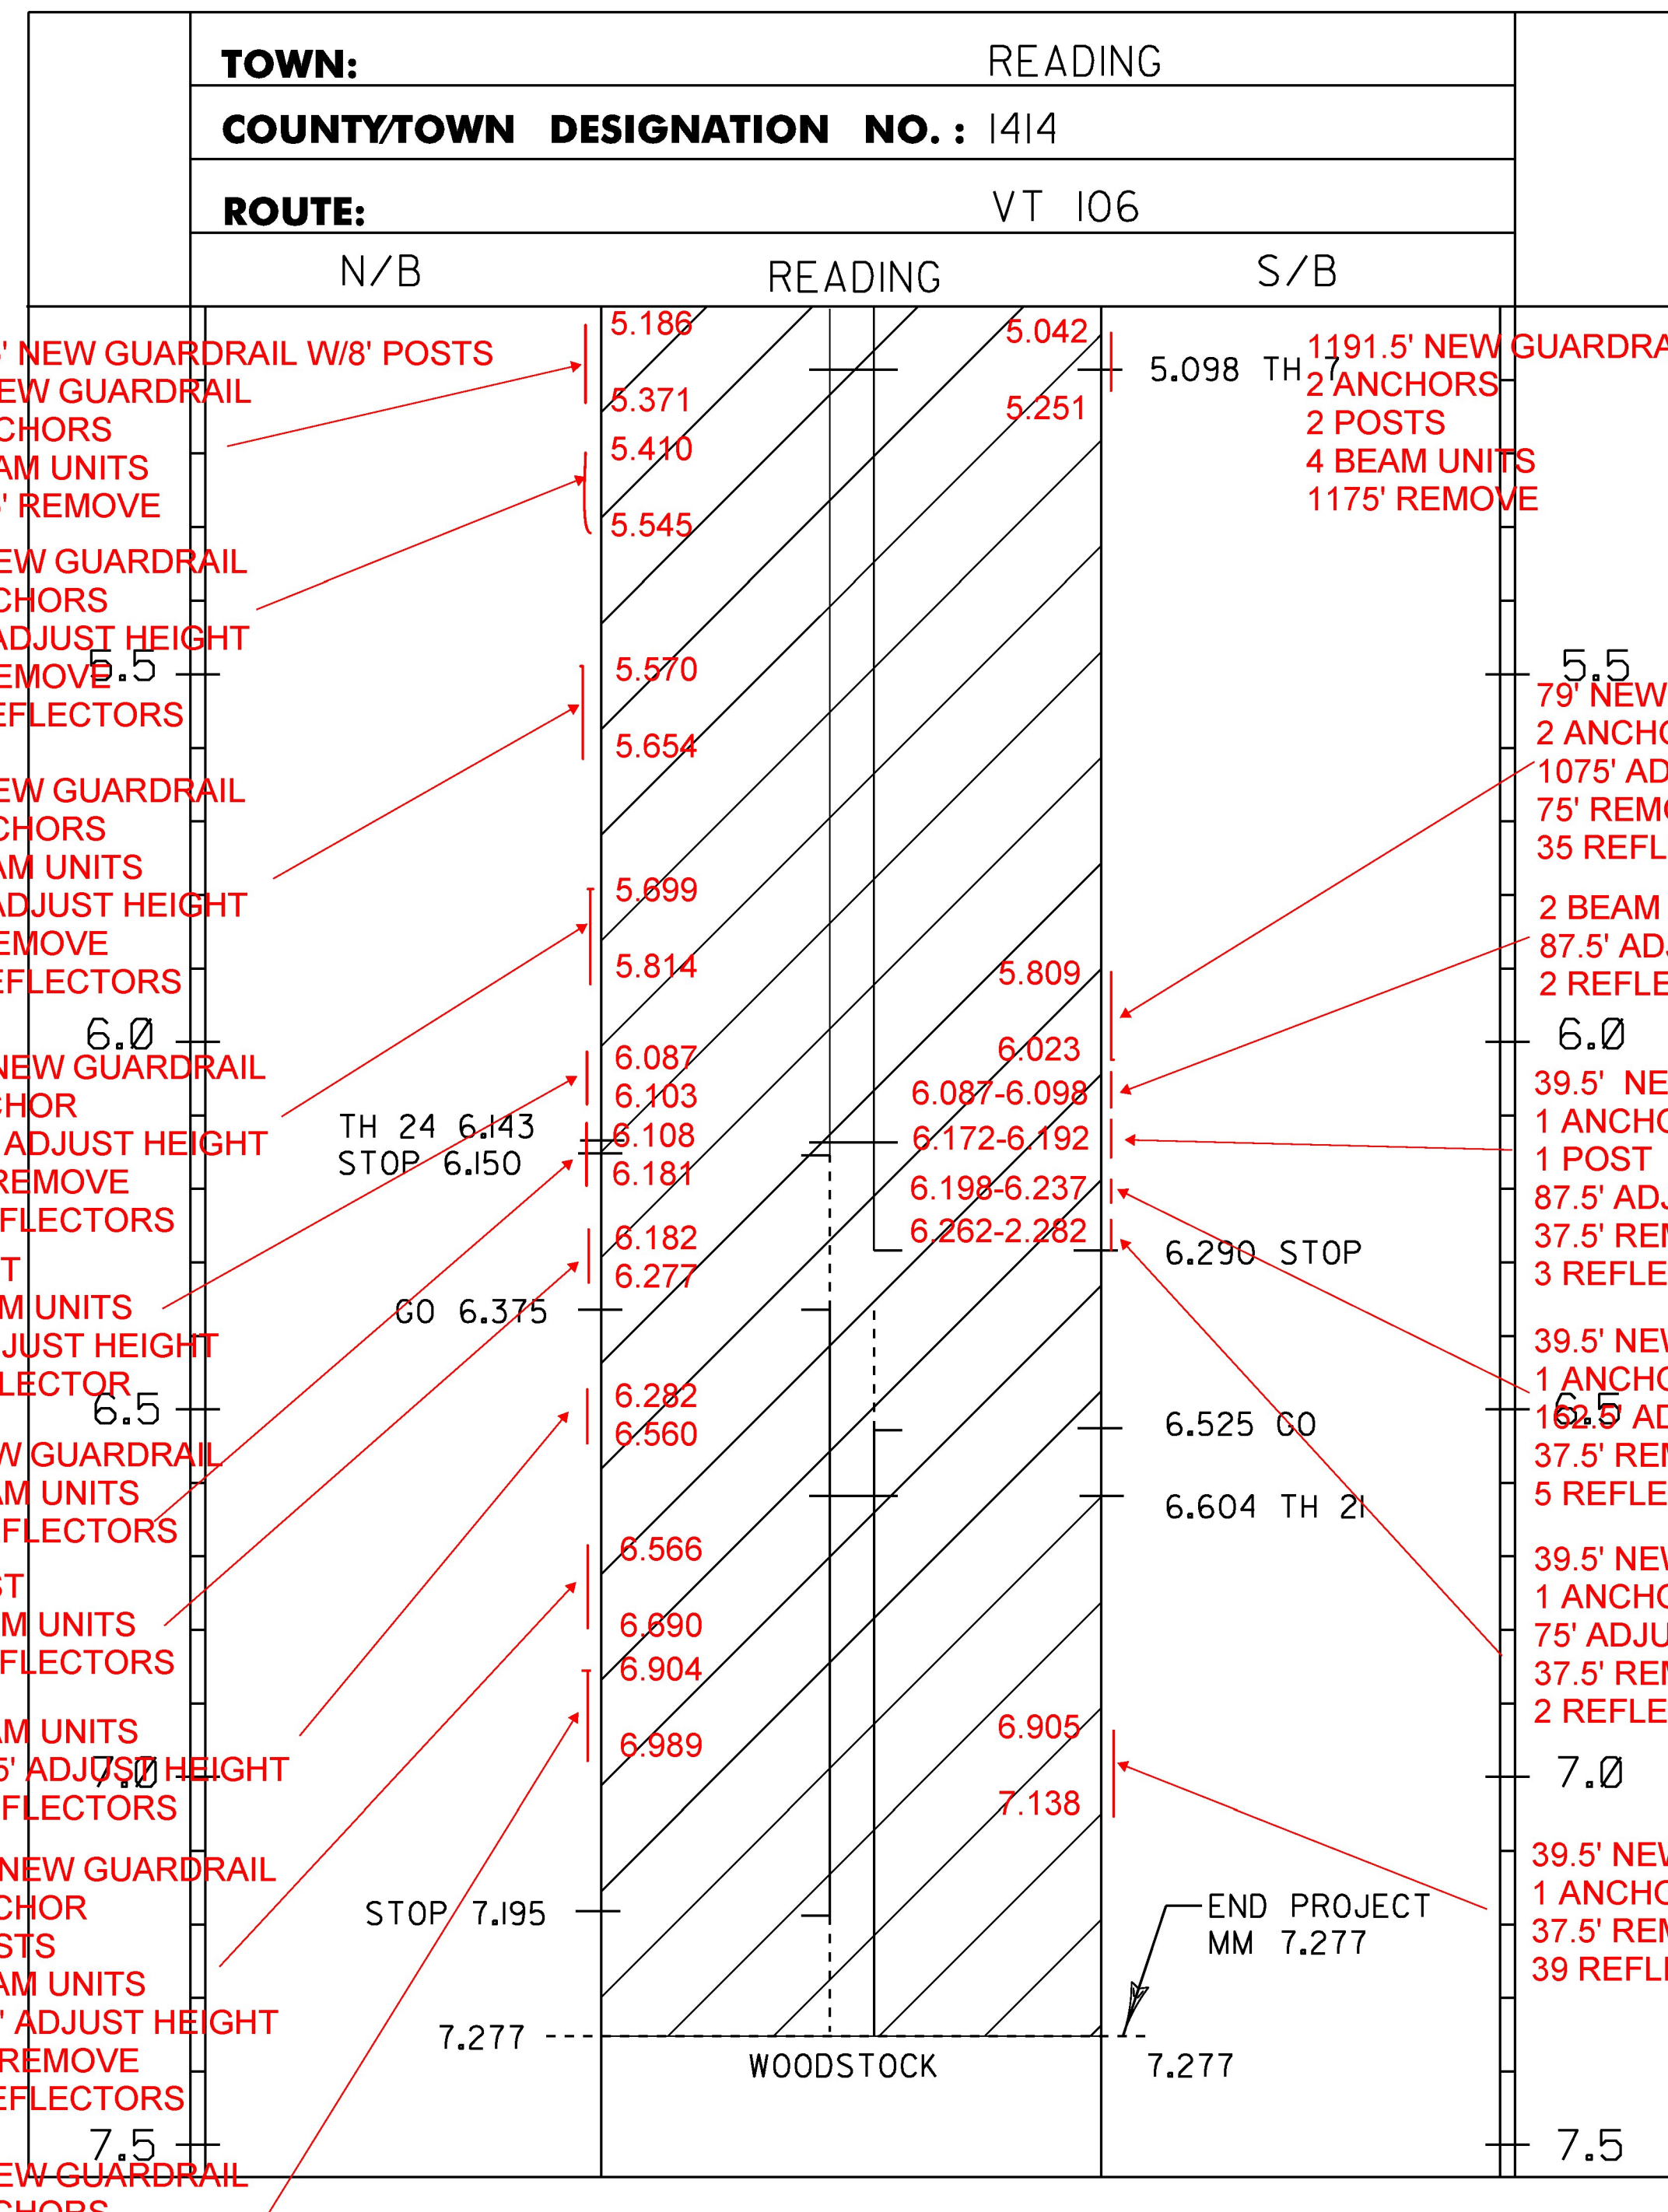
TOWN: READING

COUNTY/TOWN DESIGNATION NO.: 1414

ROUTE: VT 106

N/B READING S/B

' NEW GUARDRAIL W/8' POSTS
EW GUARDRAIL
CHORS
AM UNITS
' REMOVE

EW GUARDRAIL
CHORS
ADJUST HEIGHT
EMOVE
EFLECTORS

EW GUARDRAIL
CHORS
AM UNITS
ADJUST HEIGHT
EMOVE
EFLECTORS

NEW GUARDRAIL
CHOR
ADJUST HEIGHT
REMOVE
FLECTORS

T
M UNITS
JUST HEIGHT
LECTOR

W GUARDRAIL
AM UNITS
FLECTORS

ST
M UNITS
FLECTORS

AM UNITS
5' ADJUST HEIGHT
FLECTORS

NEW GUARDRAIL
CHOR
STS
AM UNITS
' ADJUST HEIGHT
REMOVE
EFLECTORS

EW GUARDRAIL
CHORS

5.5
6.0
6.5
7.0
7.5

5.186
5.371
5.410
5.545
5.570
5.654
5.699
5.814
6.087
6.103
6.108
6.181
6.182
6.277
6.282
6.560
6.566
6.690
6.904
6.989

TH 24 6.143
STOP 6.150
GO 6.375
STOP 7.195
7.277

5.042
5.251
5.098 TH 7
5.809
6.023
6.087-6.098
6.172-6.192
6.198-6.237
6.262-2.282
6.290 STOP
6.525 GO
6.604 TH 21
6.905
7.138

END PROJECT
MM 7.277

WOODSTOCK
7.277

1191.5' NEW GUARDRA
2 ANCHORS
2 POSTS
4 BEAM UNITS
1175' REMOVE

5.5
79' NEW
2 ANCHO
1075' AD
75' REMO
35 REFL

2 BEAM
87.5' AD
2 REFLE

6.0
39.5' NE
1 ANCHO
1 POST
87.5' AD
37.5' REM
3 REFLE

39.5' NEW
1 ANCHO
162.5' AD
6.5
37.5' REM
5 REFLE

39.5' NEW
1 ANCHO
75' ADJU
37.5' REM
2 REFLE

7.0
39.5' NEW
1 ANCHO
37.5' REM
39 REFLE

7.5